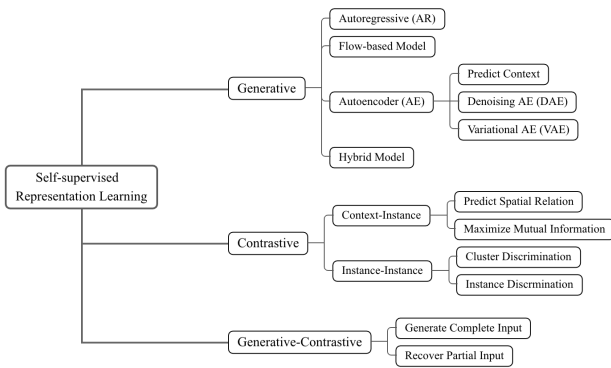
Self-supervised Representation Learning

Generative

Autoregressive (AR)

Flow-based Model

Autoencoder (AE)

Predict Context

Denoising AE (DAE)

Variational AE (VAE)

Hybrid Model

Contrastive

Context-Instance

Predict Spatial Relation

Maximize Mutual Information

Instance-Instance

Cluster Discrimination

Instance Discrmination

Generative-Contrastive

Generate Complete Input

Recover Partial Input